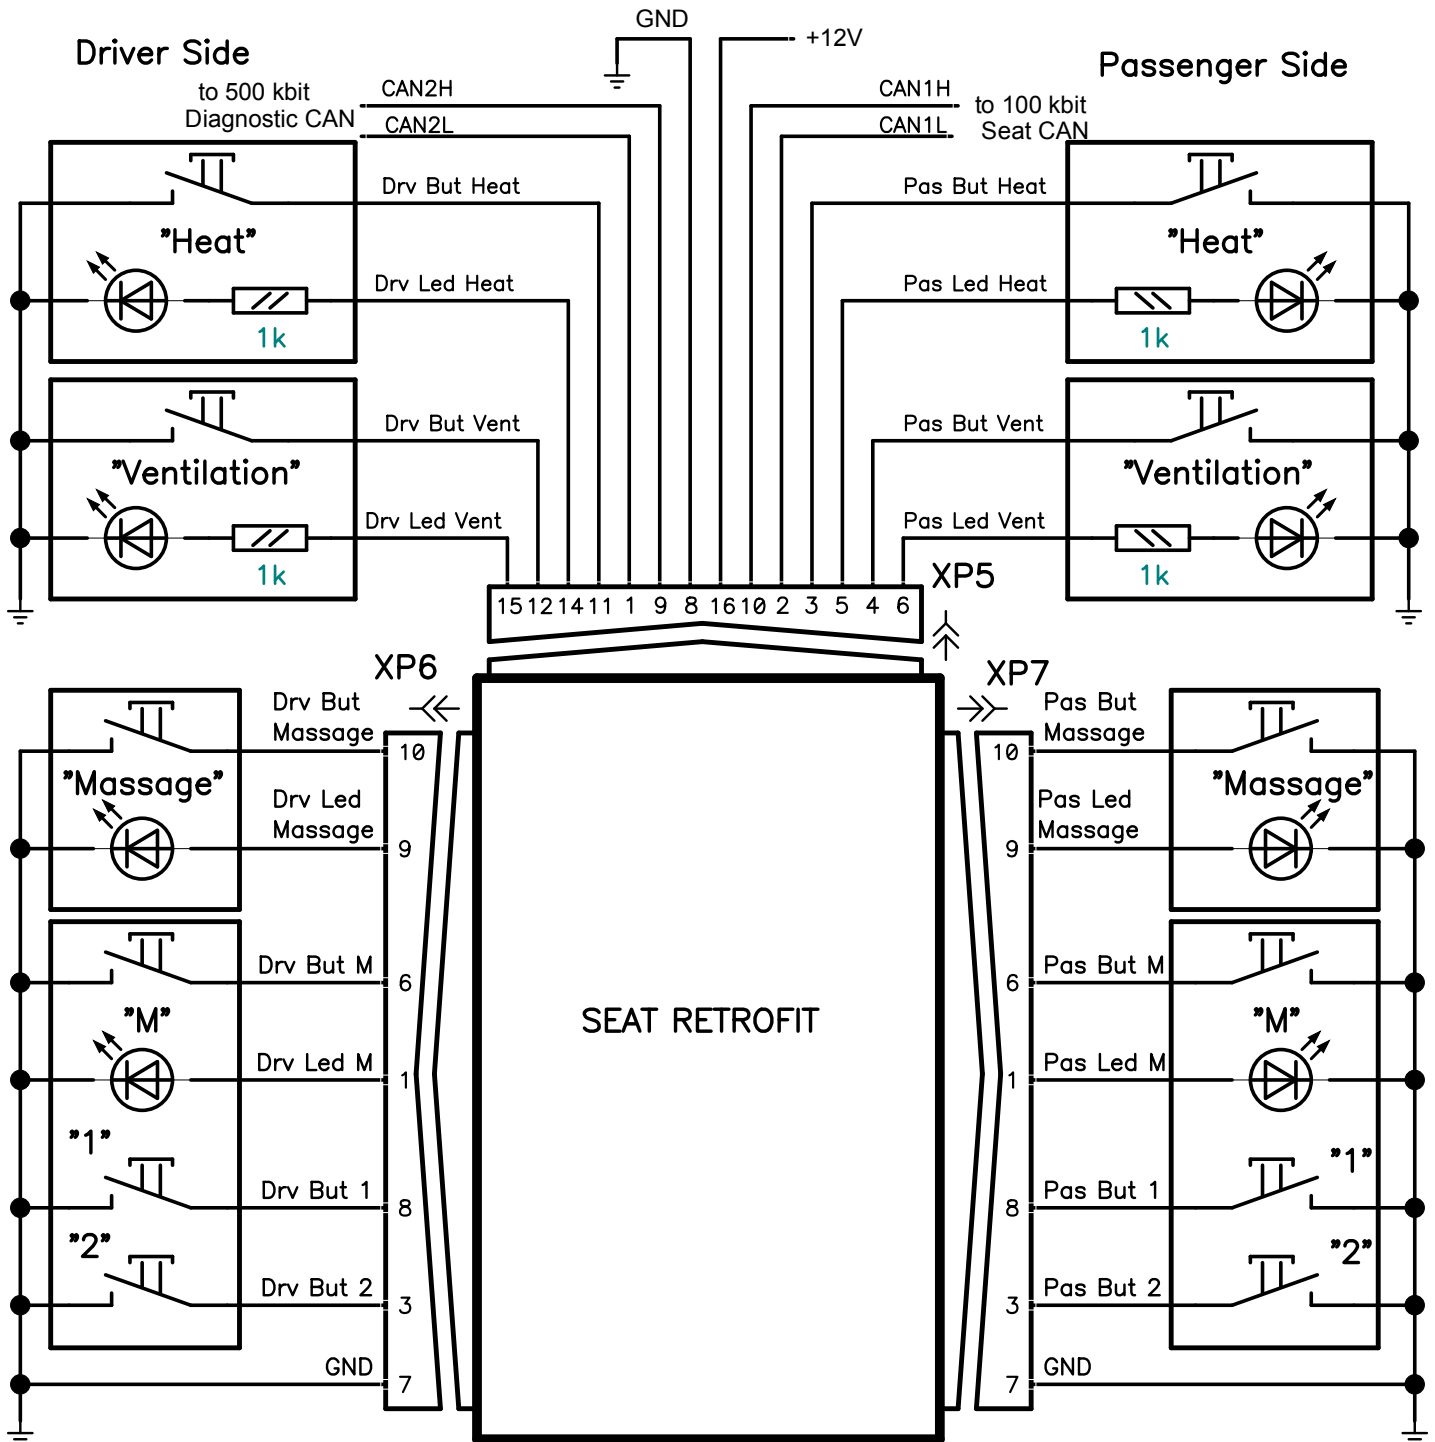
GND
+12V
Driver Side
Passenger Side
to 500 kbit Diagnostic CAN
CAN2H
CAN2L
CAN1H
CAN1L
to 100 kbit Seat CAN
Drv But Heat
Pas But Heat
"Heat"
"Heat"
Drv Led Heat
Pas Led Heat
1k
1k
Drv But Vent
Pas But Vent
"Ventilation"
"Ventilation"
Drv Led Vent
Pas Led Vent
1k
1k
XP5
15 12 14 11 1 9 8 16 10 2 3 5 4 6
XP6
XP7
Drv But Massage
Pas But Massage
10
10
"Massage"
"Massage"
Drv Led Massage
Pas Led Massage
9
9
Drv But M
Pas But M
6
6
"M"
"M"
SEAT RETROFIT
Drv Led M
Pas Led M
1
1
"1"
"1"
Drv But 1
Pas But 1
8
8
"2"
"2"
Drv But 2
Pas But 2
3
3
GND
GND
7
7